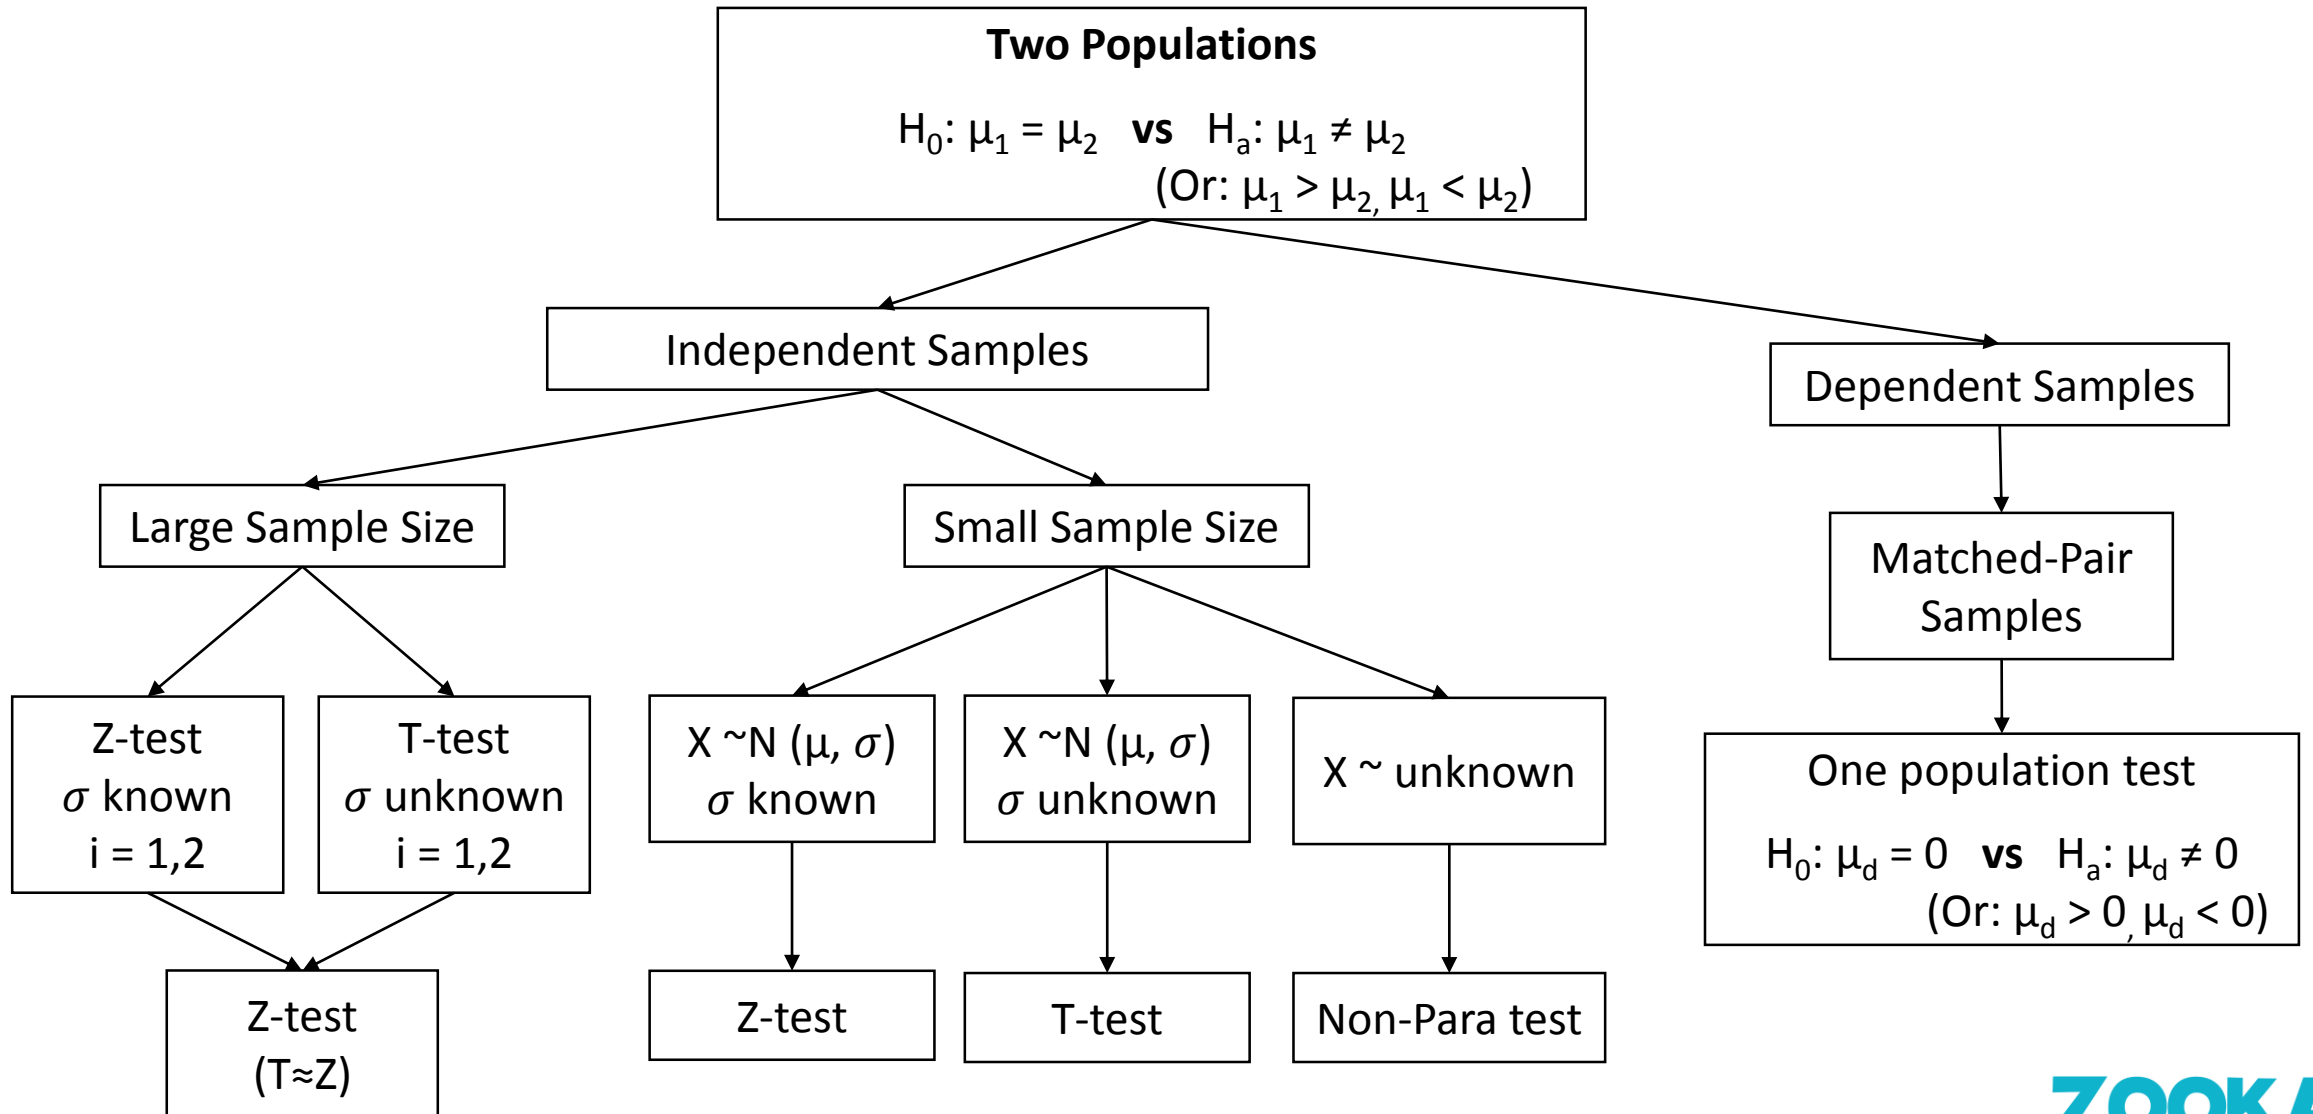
Two Populations

$H_0$: $\mu_1 = \mu_2$ **vs** $H_a$: $\mu_1 \neq \mu_2$
(Or: $\mu_1 > \mu_2$, $\mu_1 < \mu_2$)

Independent Samples

Dependent Samples

Large Sample Size

Small Sample Size

Matched-Pair Samples

Z-test
$\sigma$ known
i = 1,2

T-test
$\sigma$ unknown
i = 1,2

X ~N ($\mu$, $\sigma$)
$\sigma$ known

X ~N ($\mu$, $\sigma$)
$\sigma$ unknown

X ~ unknown

One population test

$H_0$: $\mu_d = 0$ **vs** $H_a$: $\mu_d \neq 0$
(Or: $\mu_d > 0$, $\mu_d < 0$)

Z-test
(T≈Z)

Z-test

T-test

Non-Para test

ZOOK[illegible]